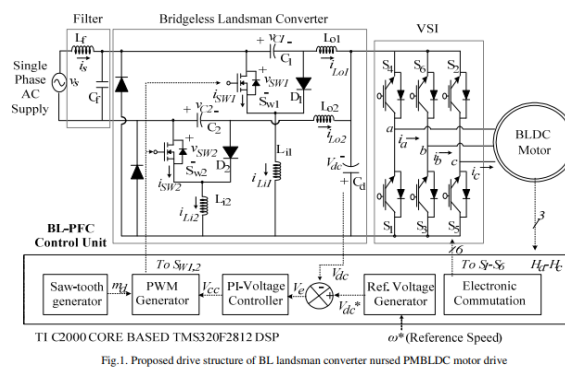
Filter

Bridgeless Landsman Converter

VSI

Single Phase AC Supply

$L_f$

$v_s$

$i_s$

$C_f$

$+ V_{C1} -$

$C_1$

$L_{o1}$

$i_{Lo1}$

$v_{SW1}$

$i_{SW1}$

$S_{w1}$

$D_1$

$+ V_{C2} -$

$C_2$

$L_{o2}$

$i_{Lo2}$

$v_{SW2}$

$i_{SW2}$

$S_{w2}$

$D_2$

$L_{i1}$

$i_{Li1}$

$L_{i2}$

$i_{Li2}$

$V_{dc}$

$C_d$

$S_1$

$S_6$

$S_3$

$S_4$

$S_5$

$S_2$

$a$

$b$

$c$

$i_a$

$i_b$

$i_c$

BLDC Motor

BL-PFC Control Unit

To $S_{W1,2}$

To $S_1$-$S_6$

6

3

$H_a$-$H_c$

Saw-tooth generator

$m_d$

PWM Generator

$V_{cc}$

PI-Voltage Controller

$V_e$

$V_{dc}$

$V_{dc}^*$

Ref. Voltage Generator

Electronic Commutation

TI C2000 CORE BASED TMS320F2812 DSP

$\omega^*$(Reference Speed)

Fig.1. Proposed drive structure of BL landsman converter nursed PMBLDC motor drive